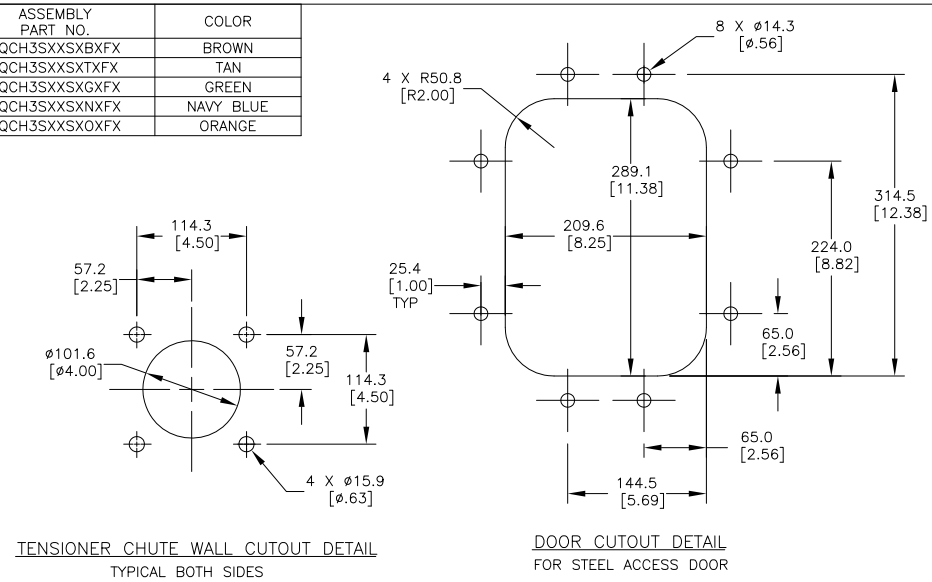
| ASSEMBLY PART NO. | COLOR |
|---|---|
| QCH3SXXSXBXFX | BROWN |
| QCH3SXXSXTXFX | TAN |
| QCH3SXXSXGXFX | GREEN |
| QCH3SXXSXNXFX | NAVY BLUE |
| QCH3SXXSXOXFX | ORANGE |

114.3 [4.50]
57.2 [2.25]
ø101.6 [ø4.00]
57.2 [2.25]
114.3 [4.50]
4 X ø15.9 [ø.63]

TENSIONER CHUTE WALL CUTOUT DETAIL
TYPICAL BOTH SIDES

8 X ø14.3 [ø.56]
4 X R50.8 [R2.00]
289.1 [11.38]
209.6 [8.25]
25.4 [1.00] TYP
314.5 [12.38]
224.0 [8.82]
65.0 [2.56]
65.0 [2.56]
144.5 [5.69]

DOOR CUTOUT DETAIL
FOR STEEL ACCESS DOOR